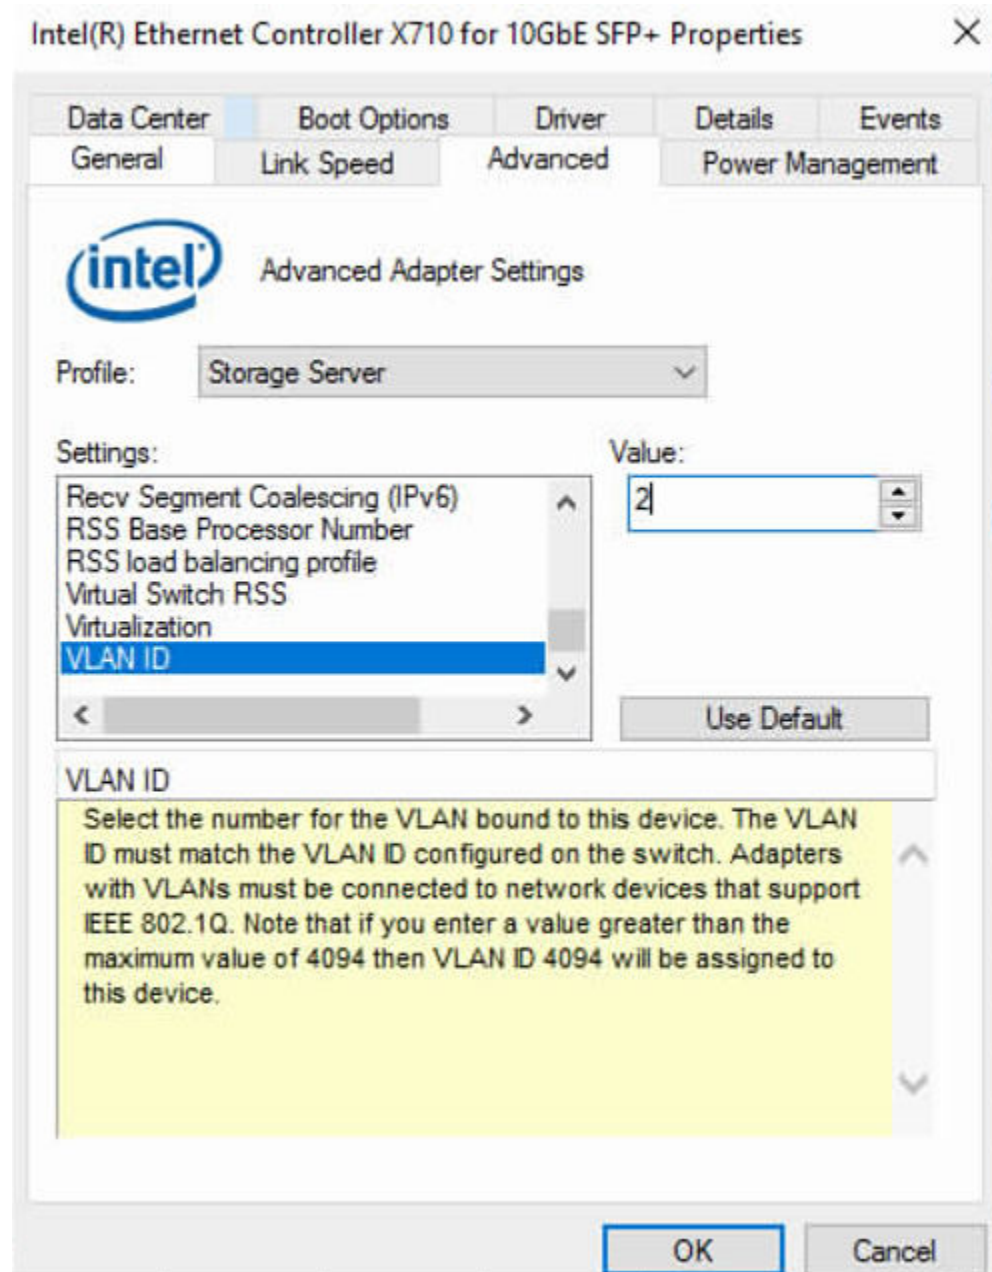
Intel(R) Ethernet Controller X710 for 10GbE SFP+ Properties

×

Data Center | Boot Options | Driver | Details | Events
General | Link Speed | Advanced | Power Management

intel

Advanced Adapter Settings

Profile: Storage Server

Settings:
Recv Segment Coalescing (IPv6)
RSS Base Processor Number
RSS load balancing profile
Virtual Switch RSS
Virtualization
VLAN ID

Value:
2

Use Default

VLAN ID

Select the number for the VLAN bound to this device. The VLAN ID must match the VLAN ID configured on the switch. Adapters with VLANs must be connected to network devices that support IEEE 802.1Q. Note that if you enter a value greater than the maximum value of 4094 then VLAN ID 4094 will be assigned to this device.

OK

Cancel